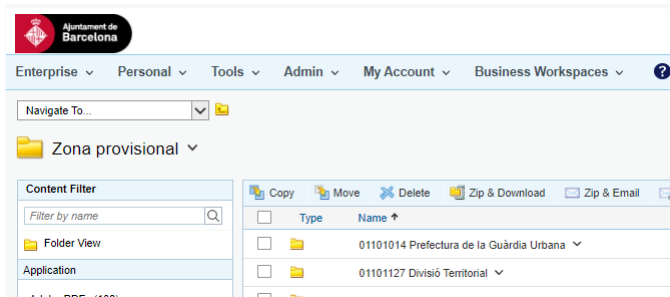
Ajuntament de Barcelona

Enterprise Personal Tools Admin My Account Business Workspaces

Navigate To...

Zona provisional

Content Filter

Filter by name

Folder View

Application

Copy Move Delete Zip & Download Zip & Email

Type Name

01101014 Prefectura de la Guàrdia Urbana

01101127 Divisió Territorial